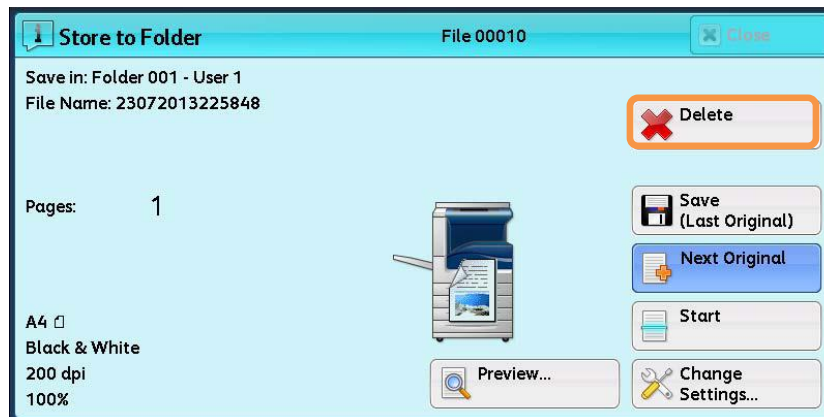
Store to Folder

File 00010

Close

Save in: Folder 001 - User 1
File Name: 23072013225848

Delete

Pages: 1

Save (Last Original)

Next Original

Start

A4
Black & White
200 dpi
100%

Preview...

Change Settings...